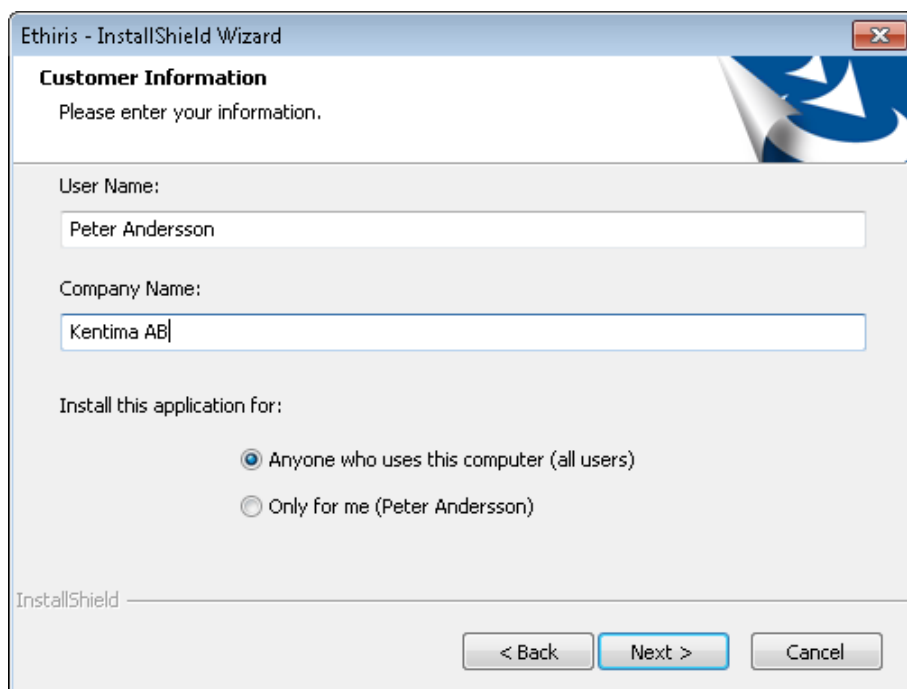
Ethiris - InstallShield Wizard

Customer Information

Please enter your information.

User Name:

Peter Andersson

Company Name:

Kentima AB

Install this application for:

Anyone who uses this computer (all users)

Only for me (Peter Andersson)

InstallShield

< Back

Next >

Cancel